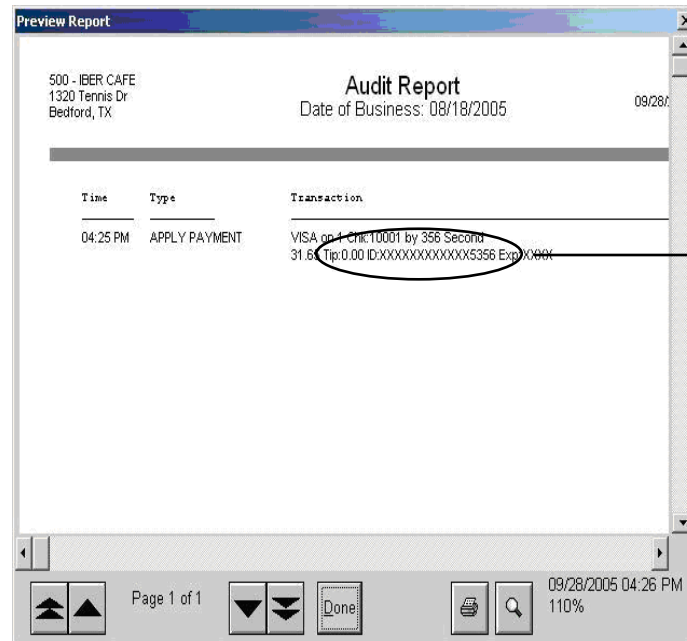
Preview Report

500 - IBER CAFE
1320 Tennis Dr
Bedford, TX

Audit Report
Date of Business: 08/18/2005

09/28/

| Time | Type | Transaction |
|---|---|---|
| 04:25 PM | APPLY PAYMENT | VISA on 1 Chk:10001 by 356 Second 31.6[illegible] Tip:0.00 ID:XXXXXXXXXXXX5356 Exp:XXXX |

Page 1 of 1

Done

09/28/2005 04:26 PM
110%